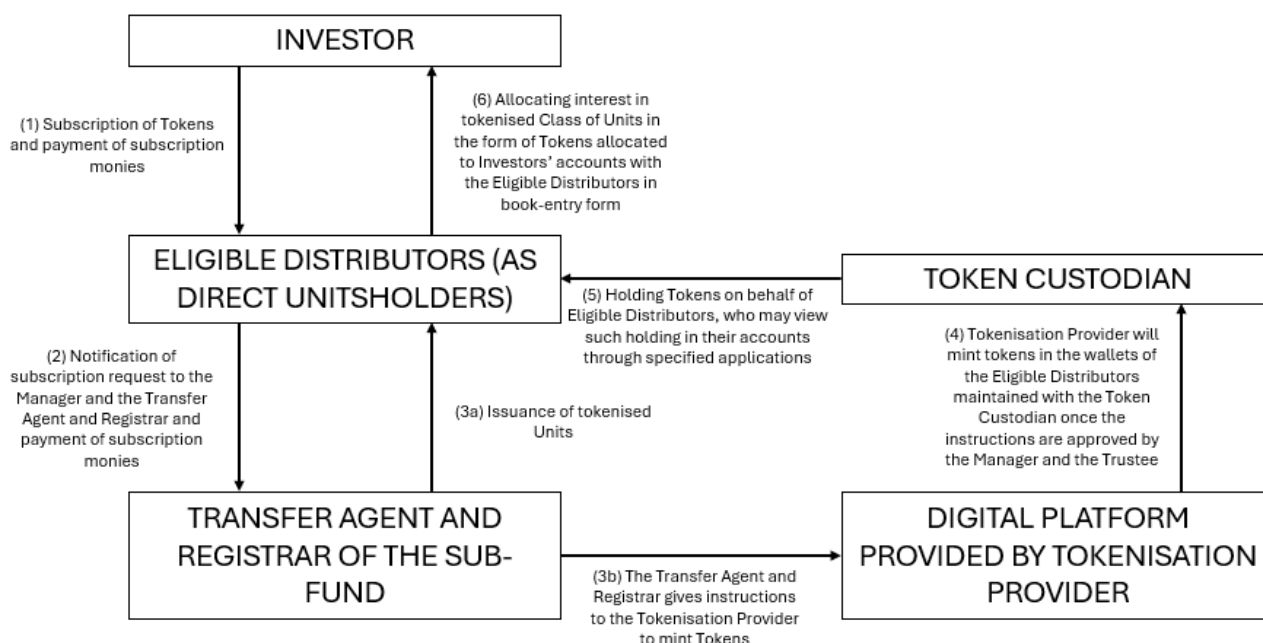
INVESTOR

(1) Subscription of Tokens and payment of subscription monies

(6) Allocating interest in tokenised Class of Units in the form of Tokens allocated to Investors' accounts with the Eligible Distributors in book-entry form

ELIGIBLE DISTRIBUTORS (AS DIRECT UNITSHOLDERS)

TOKEN CUSTODIAN

(5) Holding Tokens on behalf of Eligible Distributors, who may view such holding in their accounts through specified applications

(4) Tokenisation Provider will mint tokens in the wallets of the Eligible Distributors maintained with the Token Custodian once the instructions are approved by the Manager and the Trustee

(2) Notification of subscription request to the Manager and the Transfer Agent and Registrar and payment of subscription monies

(3a) Issuance of tokenised Units

TRANSFER AGENT AND REGISTRAR OF THE SUB-FUND

DIGITAL PLATFORM PROVIDED BY TOKENISATION PROVIDER

(3b) The Transfer Agent and Registrar gives instructions to the Tokenisation Provider to mint Tokens